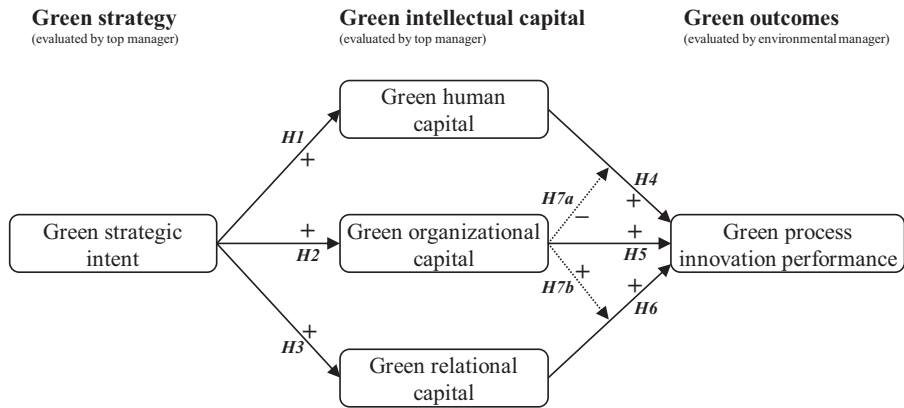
Green strategy
(evaluated by top manager)

Green intellectual capital
(evaluated by top manager)

Green outcomes
(evaluated by environmental manager)

Green human capital

H1
+

H7a
−

H4
+

Green strategic intent

+
H2

Green organizational capital

+
H5

Green process innovation performance

+
H7b

+
H6

+
H3

Green relational capital